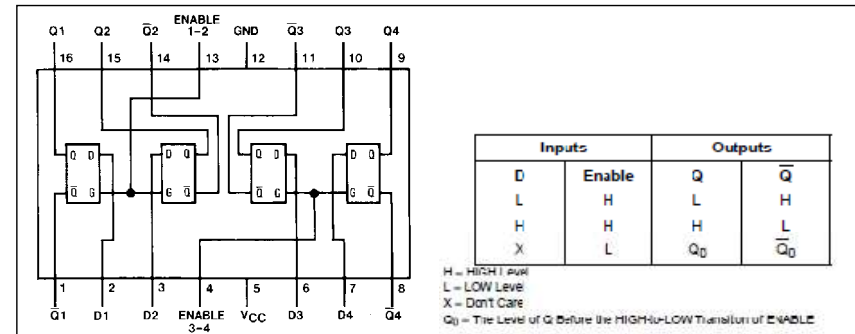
Q1 Q2 $\overline{Q2}$ ENABLE 1-2 GND $\overline{Q3}$ Q3 Q4

16 15 14 13 12 11 10 9

Q D
$\overline{Q}$ G

D Q
G $\overline{Q}$

Q D
$\overline{Q}$ G

D Q
G $\overline{Q}$

1 2 3 4 5 6 7 8

$\overline{Q1}$ D1 D2 ENABLE 3-4 $V_{CC}$ D3 D4 $\overline{Q4}$

| Inputs | | Outputs | |
|---|---|---|---|
| D | Enable | Q | $\overline{Q}$ |
| L | H | L | H |
| H | H | H | L |
| X | L | $Q_0$ | $\overline{Q_0}$ |

H = HIGH Level
L = LOW Level
X = Don't Care
$Q_0$ = The Level of Q Before the HIGH-to-LOW Transition of ENABLE